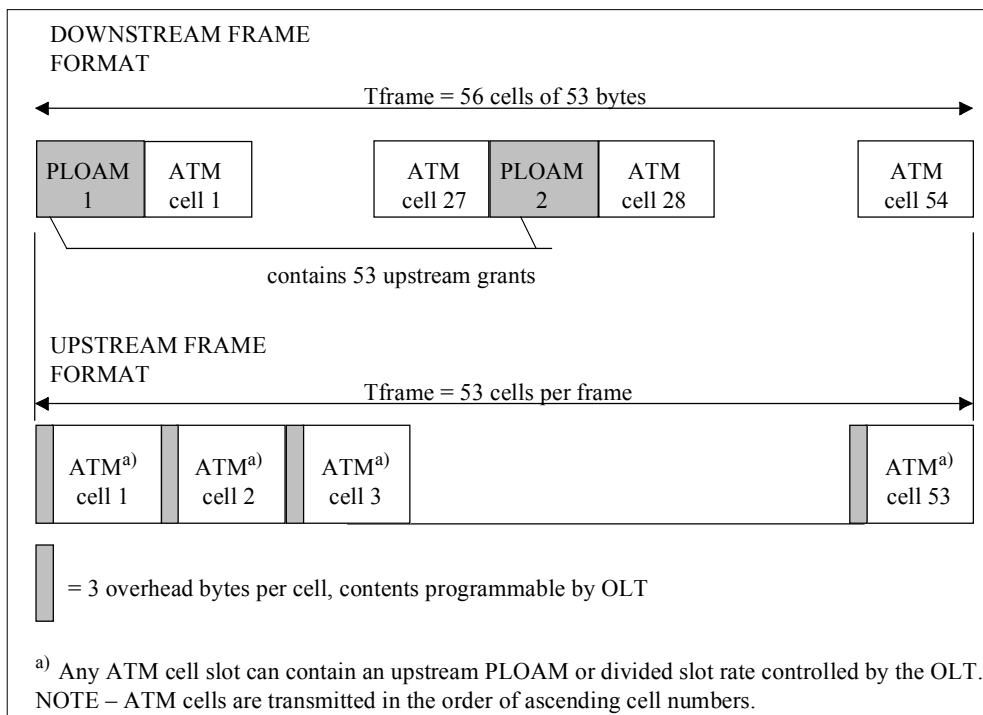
DOWNSTREAM FRAME FORMAT

Tframe = 56 cells of 53 bytes

PLOAM 1

ATM cell 1

ATM cell 27

PLOAM 2

ATM cell 28

ATM cell 54

contains 53 upstream grants

UPSTREAM FRAME FORMAT

Tframe = 53 cells per frame

ATM$^{a)}$ cell 1

ATM$^{a)}$ cell 2

ATM$^{a)}$ cell 3

ATM$^{a)}$ cell 53

= 3 overhead bytes per cell, contents programmable by OLT

$^{a)}$ Any ATM cell slot can contain an upstream PLOAM or divided slot rate controlled by the OLT.
NOTE – ATM cells are transmitted in the order of ascending cell numbers.